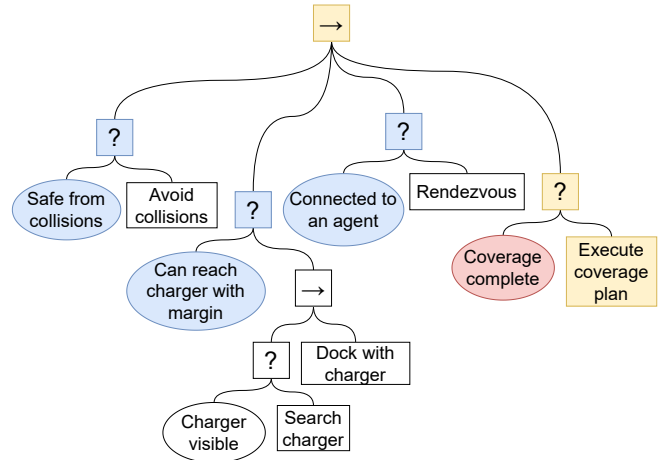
→

?

Safe from collisions

Avoid collisions

?

Can reach charger with margin

→

?

Charger visible

Search charger

Dock with charger

?

Connected to an agent

Rendezvous

?

Coverage complete

Execute coverage plan